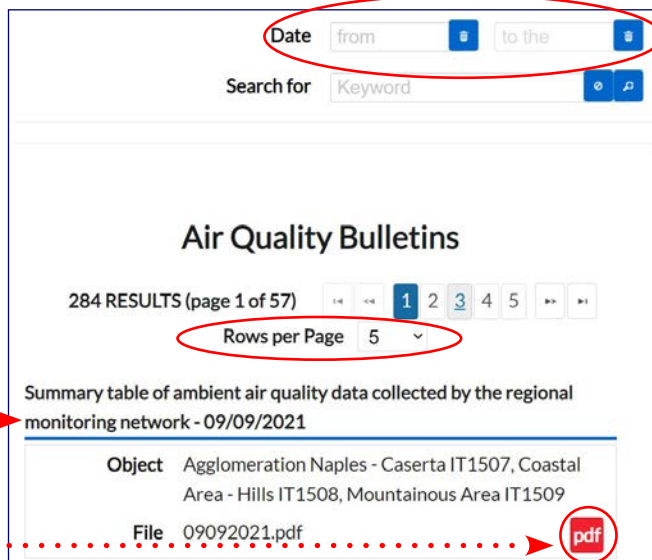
Date from to the

Search for Keyword

Air Quality Bulletins

284 RESULTS (page 1 of 57) 1 2 3 4 5

Rows per Page 5

Summary table of ambient air quality data collected by the regional monitoring network - 09/09/2021

| | |
|---|---|
| Object | Agglomeration Naples - Caserta IT1507, Coastal Area - Hills IT1508, Mountainous Area IT1509 |
| File | 09092021.pdf |

pdf